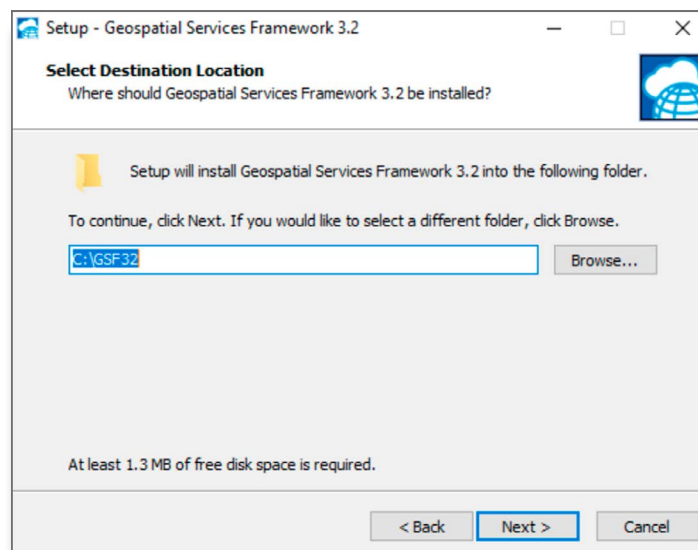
Setup - Geospatial Services Framework 3.2

Select Destination Location
Where should Geospatial Services Framework 3.2 be installed?

Setup will install Geospatial Services Framework 3.2 into the following folder.

To continue, click Next. If you would like to select a different folder, click Browse.

C:\GSF32

Browse...

At least 1.3 MB of free disk space is required.

< Back

Next >

Cancel